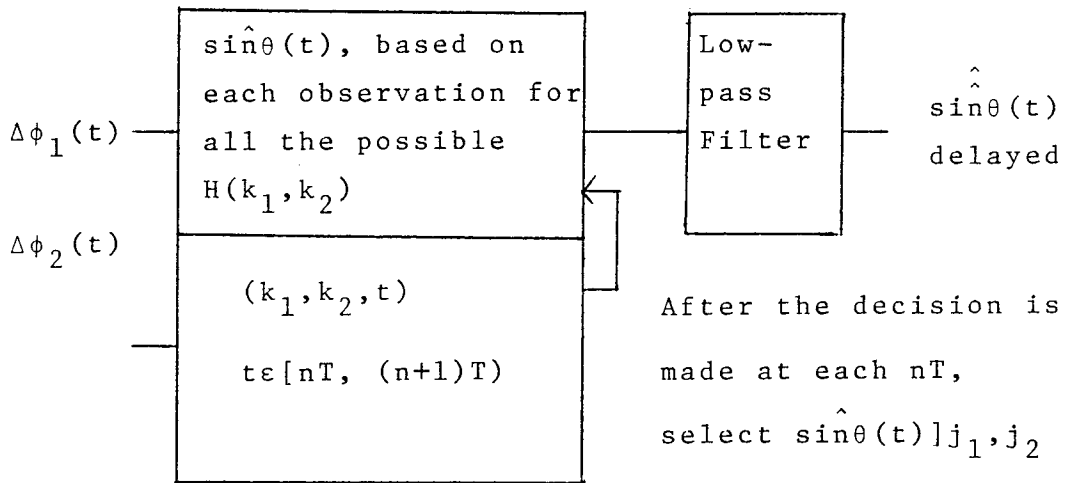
$\hat{\sin\theta}(t)$, based on each observation for all the possible $H(k_1,k_2)$

$\Delta\phi_1(t)$

$\Delta\phi_2(t)$

$(k_1,k_2,t)$

$t\epsilon[nT, (n+1)T)$

Low-pass Filter

$\hat{\hat{\sin\theta}}(t)$ delayed

After the decision is made at each nT, select $\hat{\sin\theta}(t)]j_1,j_2$